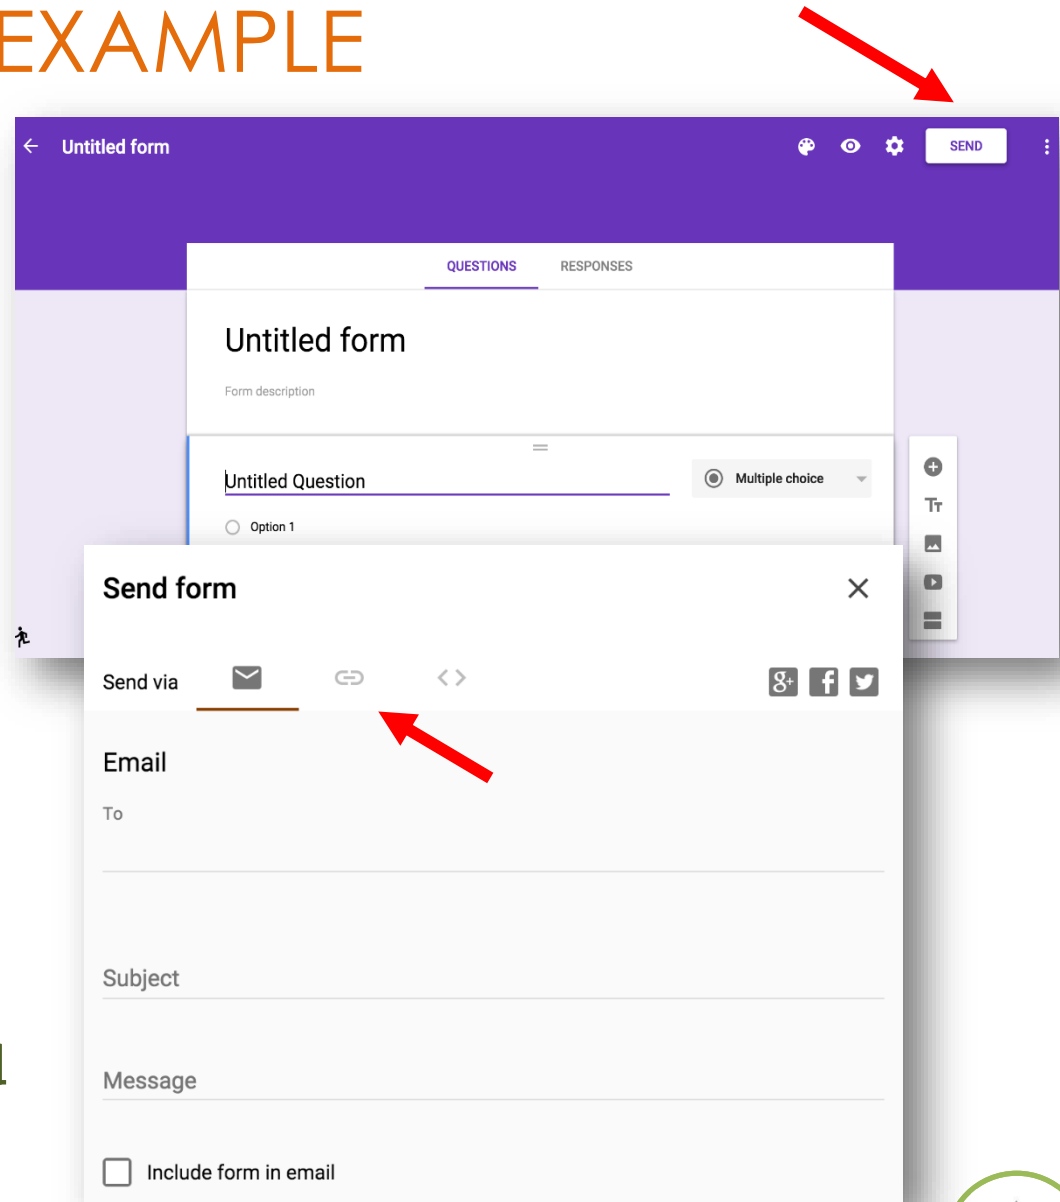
EXAMPLE

Untitled form

SEND

QUESTIONS

RESPONSES

Untitled form

Form description

Untitled Question

Multiple choice

Option 1

Send form

Send via

Email

To

Subject

Message

Include form in email